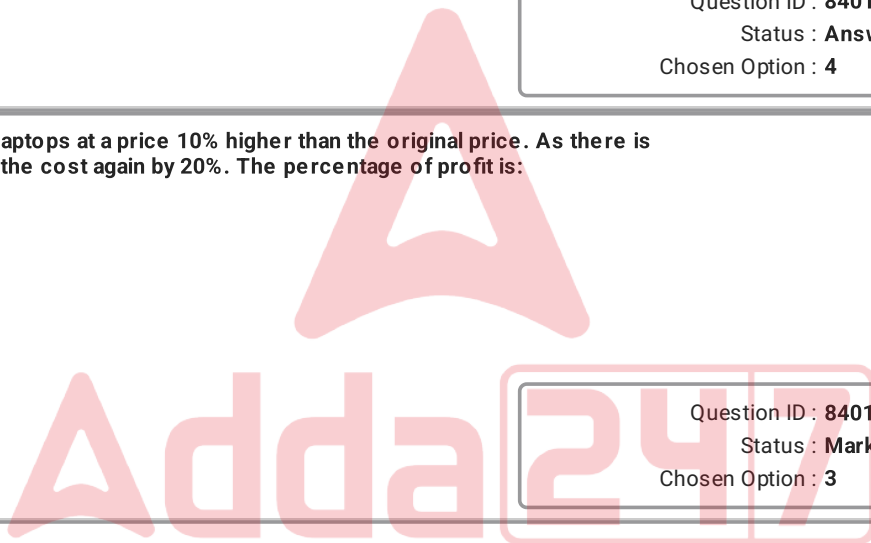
Question ID : 8401
Status : Answ
Chosen Option : 4

aptops at a price 10% higher than the original price. As there is the cost again by 20%. The percentage of profit is:

Adda247

Question ID : 8401
Status : Mark
Chosen Option : 3